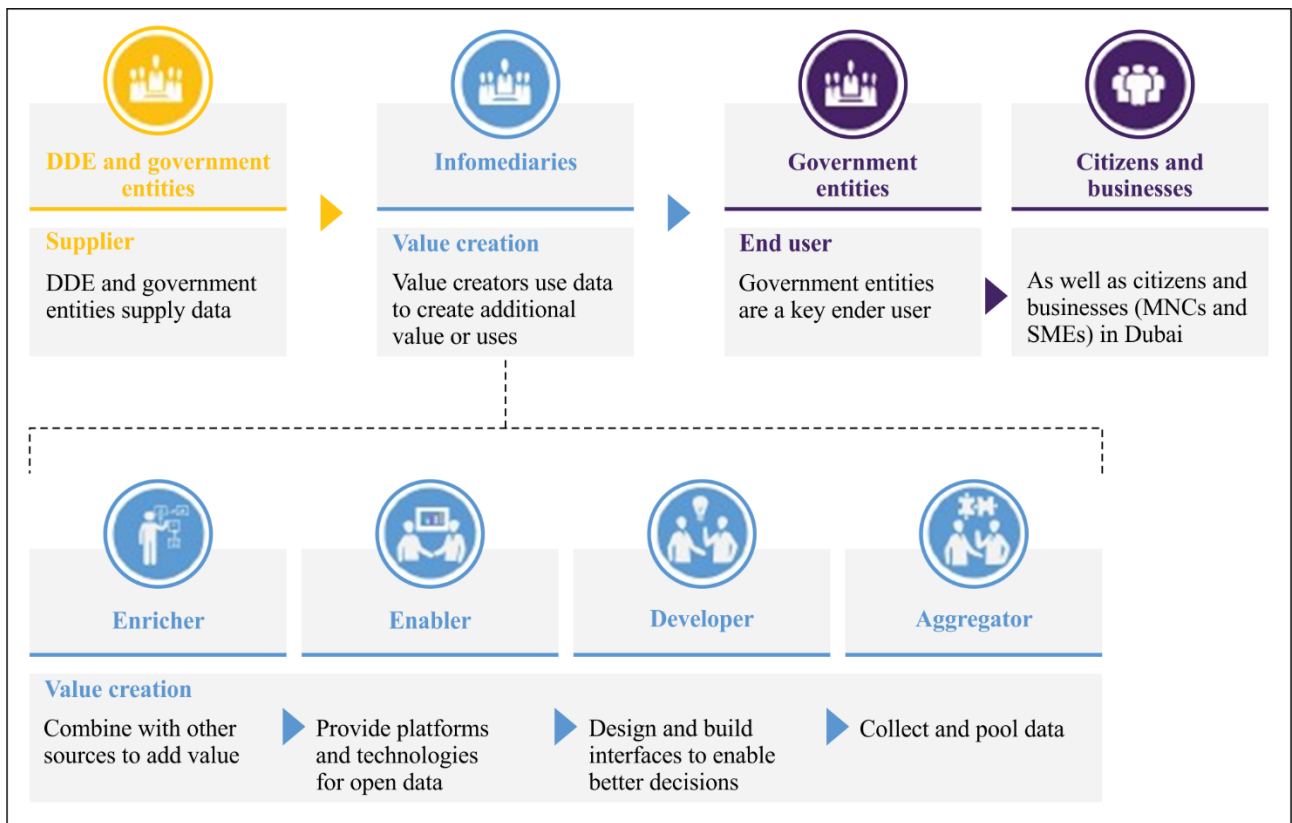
DDE and government entities

Supplier

DDE and government entities supply data

Infomediaries

Value creation

Value creators use data to create additional value or uses

Government entities

End user

Government entities are a key ender user

Citizens and businesses

As well as citizens and businesses (MNCs and SMEs) in Dubai

Enricher

Enabler

Developer

Aggregator

Value creation

Combine with other sources to add value

Provide platforms and technologies for open data

Design and build interfaces to enable better decisions

Collect and pool data